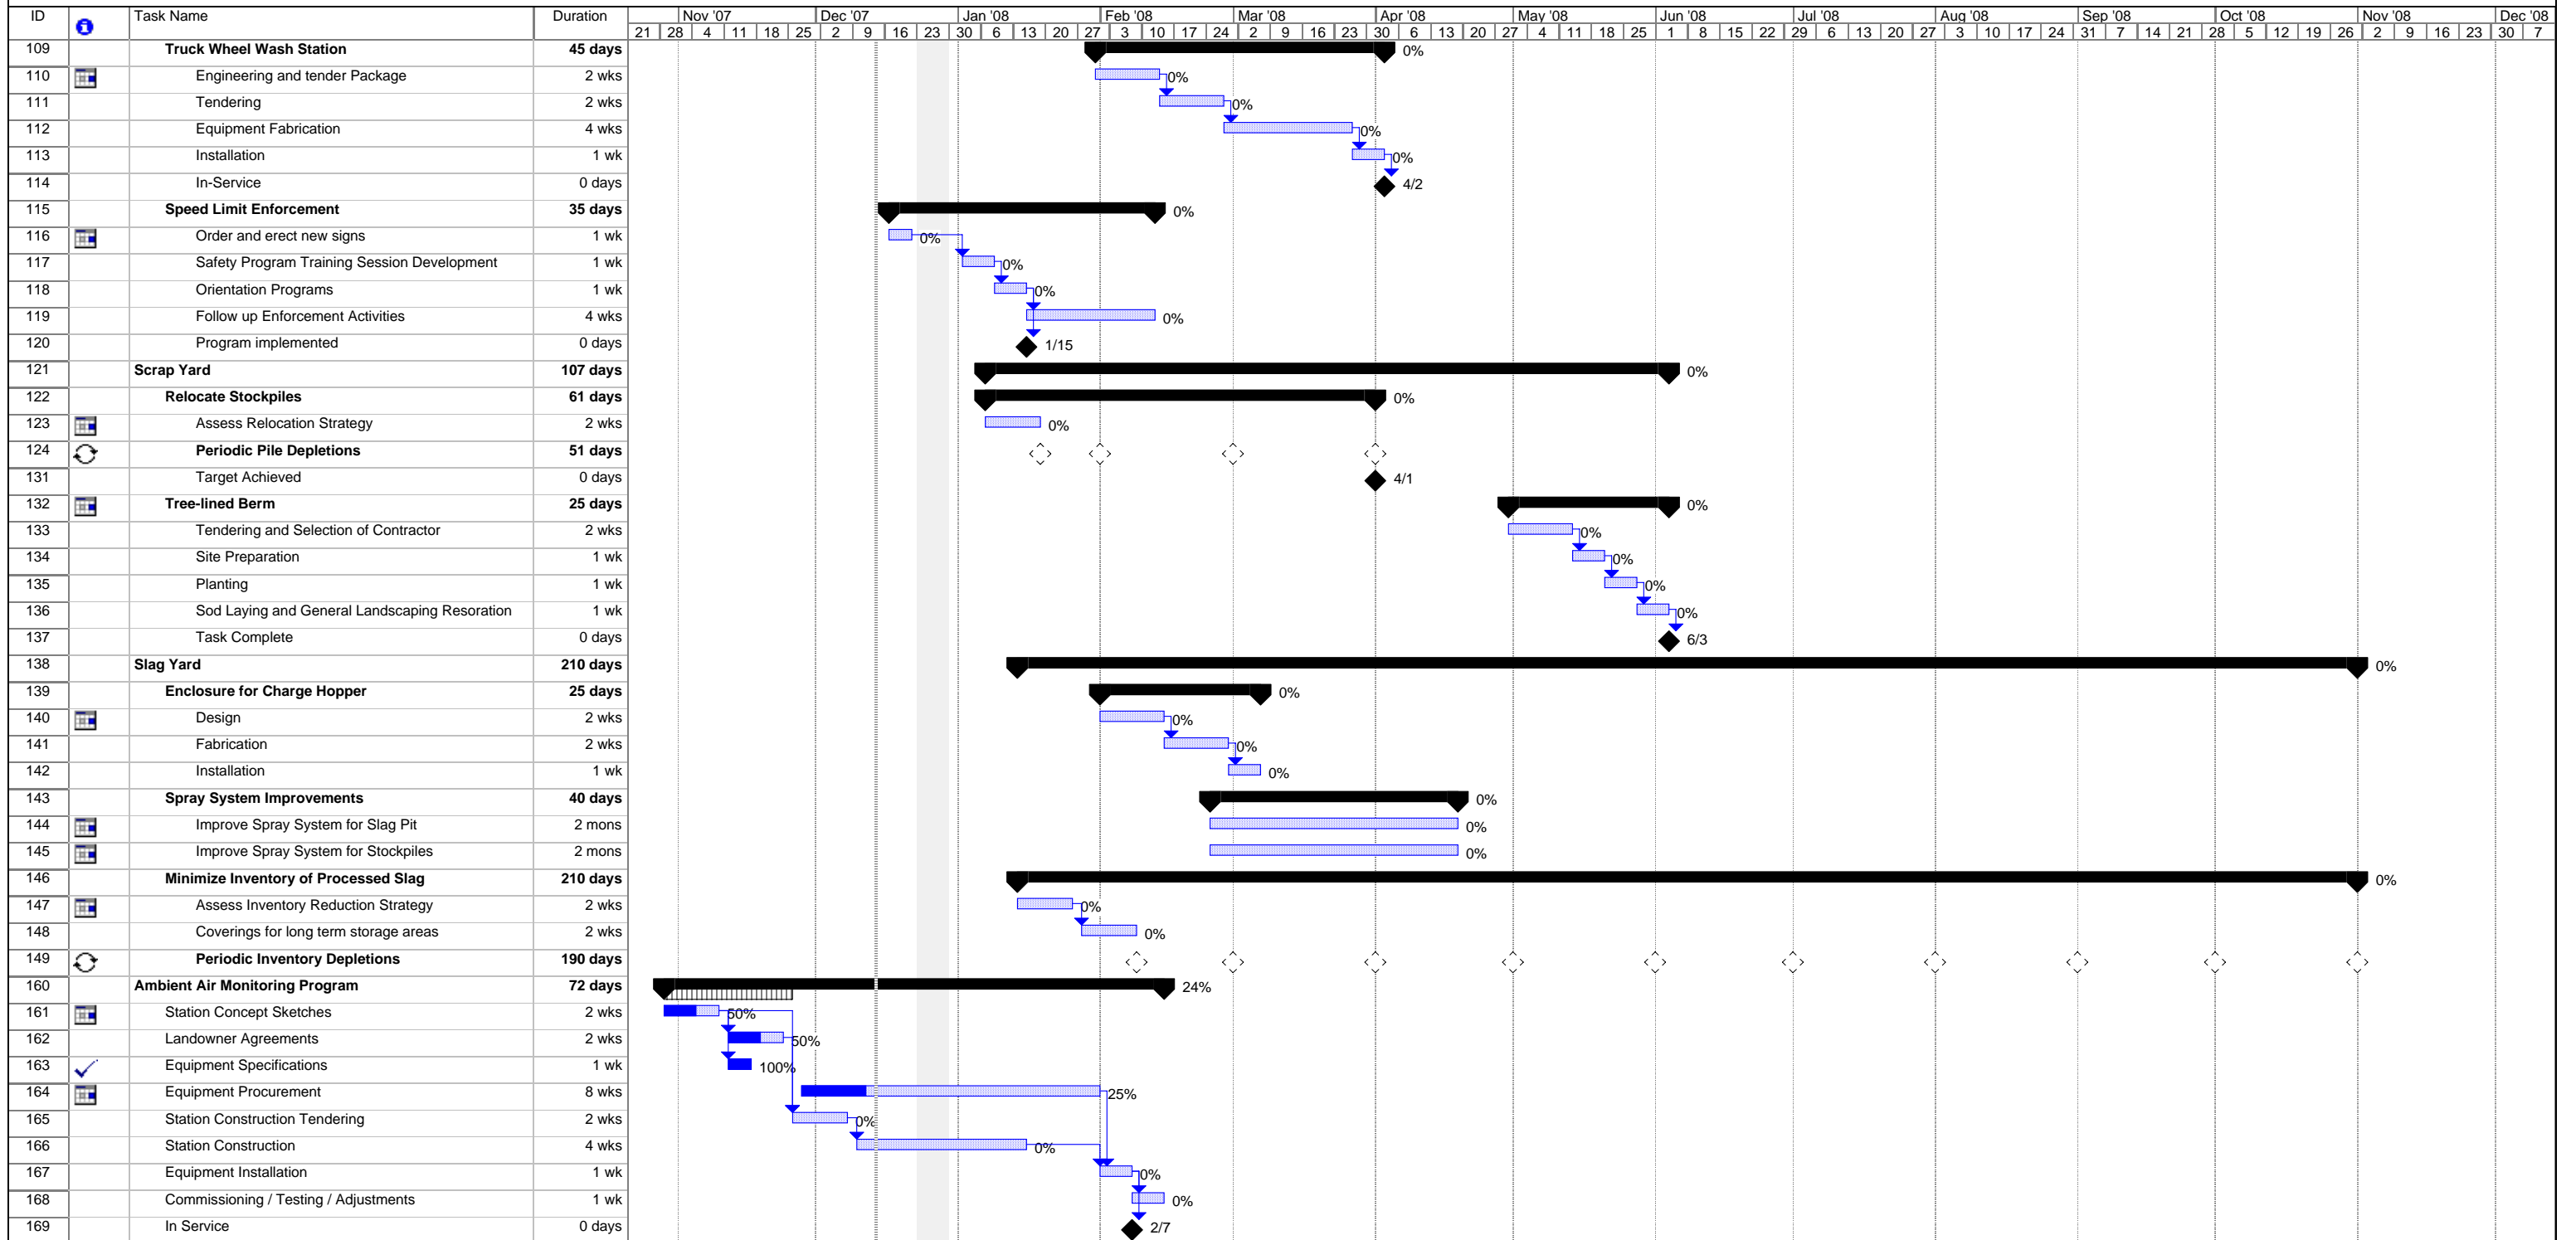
| ID | | Task Name | Duration |
|---|---|---|---|
| 109 | | Truck Wheel Wash Station | 45 days |
| 110 | | Engineering and tender Package | 2 wks |
| 111 | | Tendering | 2 wks |
| 112 | | Equipment Fabrication | 4 wks |
| 113 | | Installation | 1 wk |
| 114 | | In-Service | 0 days |
| 115 | | Speed Limit Enforcement | 35 days |
| 116 | | Order and erect new signs | 1 wk |
| 117 | | Safety Program Training Session Development | 1 wk |
| 118 | | Orientation Programs | 1 wk |
| 119 | | Follow up Enforcement Activities | 4 wks |
| 120 | | Program implemented | 0 days |
| 121 | | Scrap Yard | 107 days |
| 122 | | Relocate Stockpiles | 61 days |
| 123 | | Assess Relocation Strategy | 2 wks |
| 124 | | Periodic Pile Depletions | 51 days |
| 131 | | Target Achieved | 0 days |
| 132 | | Tree-lined Berm | 25 days |
| 133 | | Tendering and Selection of Contractor | 2 wks |
| 134 | | Site Preparation | 1 wk |
| 135 | | Planting | 1 wk |
| 136 | | Sod Laying and General Landscaping Resoration | 1 wk |
| 137 | | Task Complete | 0 days |
| 138 | | Slag Yard | 210 days |
| 139 | | Enclosure for Charge Hopper | 25 days |
| 140 | | Design | 2 wks |
| 141 | | Fabrication | 2 wks |
| 142 | | Installation | 1 wk |
| 143 | | Spray System Improvements | 40 days |
| 144 | | Improve Spray System for Slag Pit | 2 mons |
| 145 | | Improve Spray System for Stockpiles | 2 mons |
| 146 | | Minimize Inventory of Processed Slag | 210 days |
| 147 | | Assess Inventory Reduction Strategy | 2 wks |
| 148 | | Coverings for long term storage areas | 2 wks |
| 149 | | Periodic Inventory Depletions | 190 days |
| 160 | | Ambient Air Monitoring Program | 72 days |
| 161 | | Station Concept Sketches | 2 wks |
| 162 | | Landowner Agreements | 2 wks |
| 163 | | Equipment Specifications | 1 wk |
| 164 | | Equipment Procurement | 8 wks |
| 165 | | Station Construction Tendering | 2 wks |
| 166 | | Station Construction | 4 wks |
| 167 | | Equipment Installation | 1 wk |
| 168 | | Commissioning / Testing / Adjustments | 1 wk |
| 169 | | In Service | 0 days |

Nov '07 | Dec '07 | Jan '08 | Feb '08 | Mar '08 | Apr '08 | May '08 | Jun '08 | Jul '08 | Aug '08 | Sep '08 | Oct '08 | Nov '08 | Dec '08
21 28 4 11 18 25 2 9 16 23 30 6 13 20 27 3 10 17 24 2 9 16 23 30 6 13 20 27 4 11 18 25 1 8 15 22 29 6 13 20 27 3 10 17 24 31 7 14 21 28 5 12 19 26 2 9 16 23 30 7

0% 0% 0% 0% 0% 4/2 0% 0% 0% 0% 0% 1/15 0% 0% 0% 4/1 0% 0% 0% 0% 0% 6/3 0% 0% 0% 0% 0% 0% 0% 0% 0% 0% 0% 24% 50% 50% 100% 25% 0% 0% 0% 0% 2/7